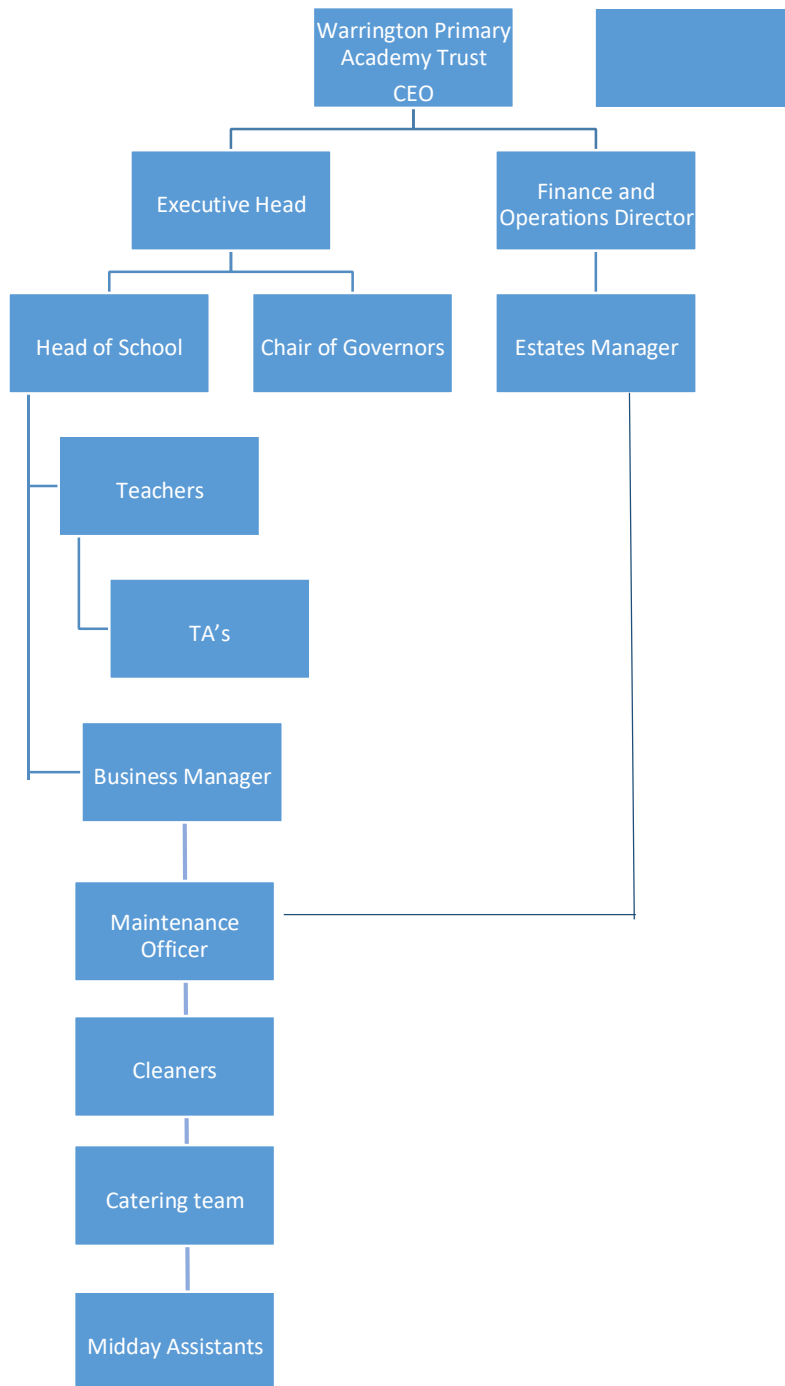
Warrington Primary Academy Trust
CEO

Executive Head

Finance and Operations Director

Head of School

Chair of Governors

Estates Manager

Teachers

TA’s

Business Manager

Maintenance Officer

Cleaners

Catering team

Midday Assistants